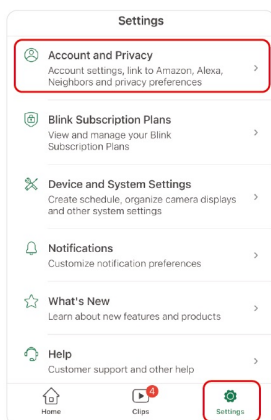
Settings

Account and Privacy
Account settings, link to Amazon, Alexa, Neighbors and privacy preferences

Blink Subscription Plans
View and manage your Blink Subscription Plans

Device and System Settings
Create schedule, organize camera displays and other system settings

Notifications
Customize notification preferences

What's New
Learn about new features and products

Help
Customer support and other help

Home
4
Clips
Settings